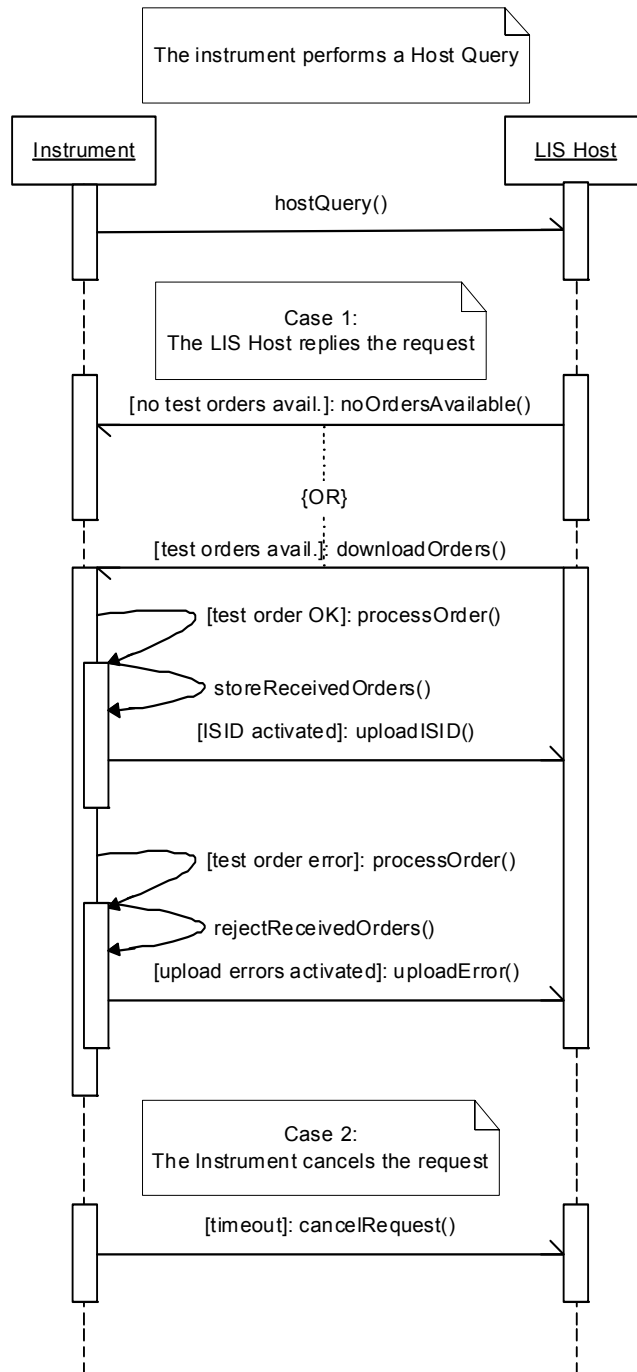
The instrument performs a Host Query

Instrument

LIS Host

hostQuery()

Case 1:
The LIS Host replies the request

[no test orders avail.]: noOrdersAvailable()

{OR}

[test orders avail.]: downloadOrders()

[test order OK]: processOrder()

storeReceivedOrders()

[ISID activated]: uploadISID()

[test order error]: processOrder()

rejectReceivedOrders()

[upload errors activated]: uploadError()

Case 2:
The Instrument cancels the request

[timeout]: cancelRequest()